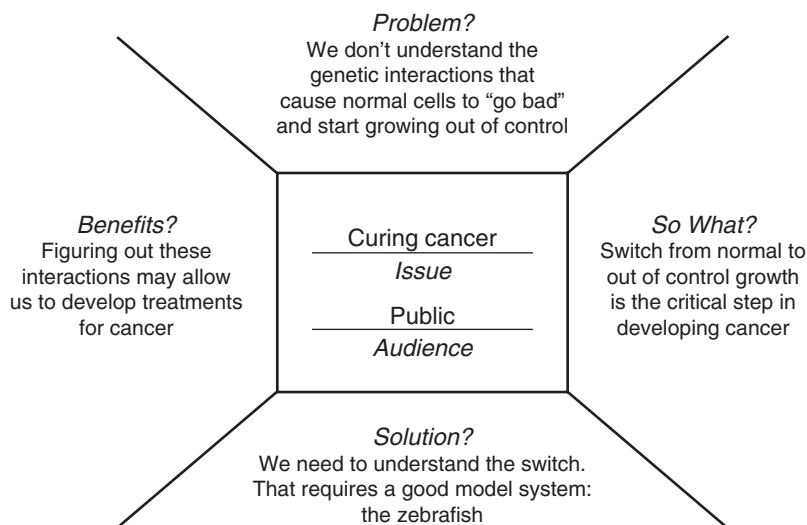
*Problem?*
We don’t understand the genetic interactions that cause normal cells to “go bad” and start growing out of control

*Benefits?*
Figuring out these interactions may allow us to develop treatments for cancer

Curing cancer
*Issue*

Public
*Audience*

*So What?*
Switch from normal to out of control growth is the critical step in developing cancer

*Solution?*
We need to understand the switch. That requires a good model system: the zebrafish